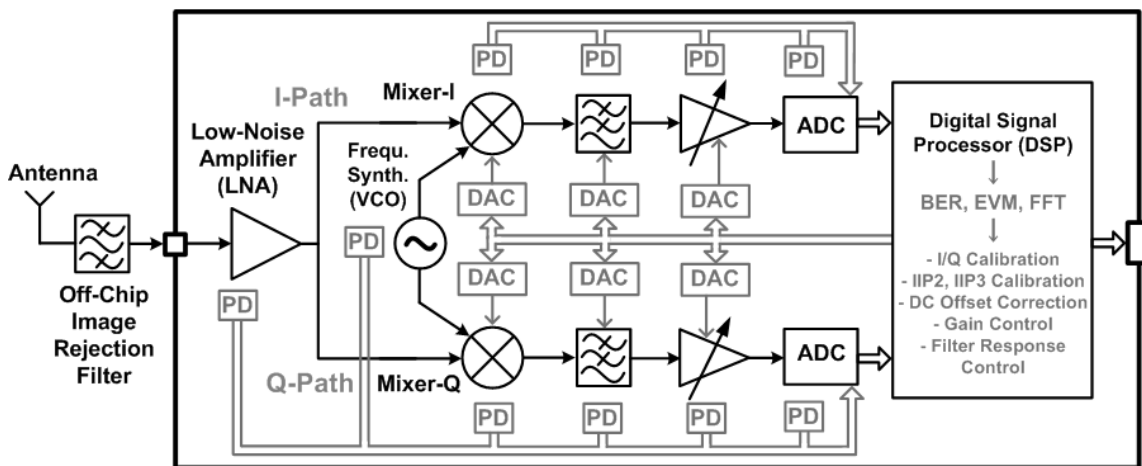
PD PD PD PD

I-Path

Mixer-I

Low-Noise Amplifier (LNA)

Frequ. Synth. (VCO)

ADC

Digital Signal Processor (DSP)

↓

BER, EVM, FFT

↓

- I/Q Calibration
- IIP2, IIP3 Calibration
- DC Offset Correction
- Gain Control
- Filter Response Control

Antenna

DAC DAC DAC

PD

DAC DAC DAC

PD

Off-Chip Image Rejection Filter

Q-Path

Mixer-Q

ADC

PD PD PD PD